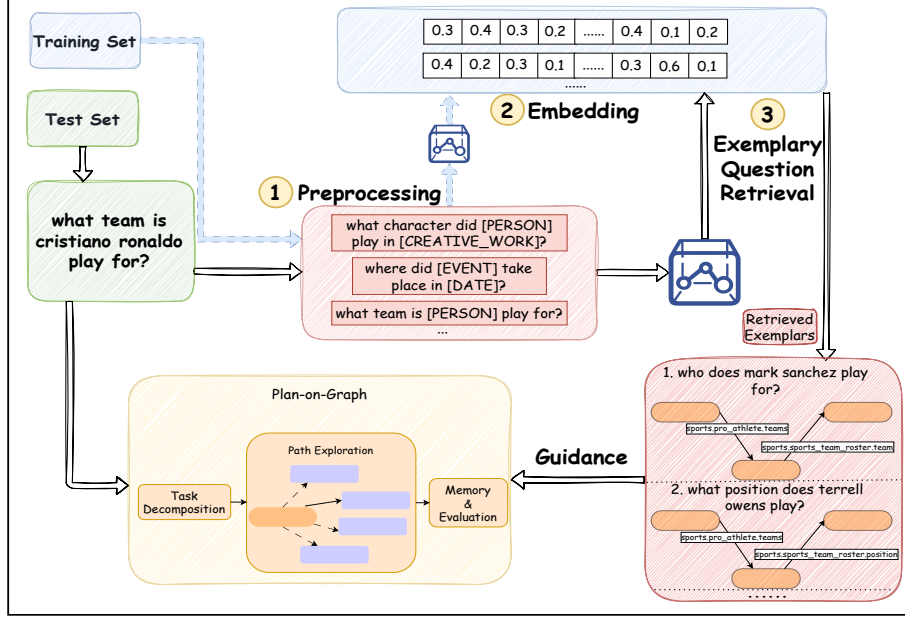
Training Set

Test Set

what team is cristiano ronaldo play for?

| 0.3 | 0.4 | 0.3 | 0.2 | ...... | 0.4 | 0.1 | 0.2 |
|---|---|---|---|---|---|---|---|
| 0.4 | 0.2 | 0.3 | 0.1 | ...... | 0.3 | 0.6 | 0.1 |

2 Embedding

3 Exemplary Question Retrieval

1 Preprocessing

what character did [PERSON] play in [CREATIVE_WORK]?

where did [EVENT] take place in [DATE]?

what team is [PERSON] play for?

...

Retrieved Exemplars

1. who does mark sanchez play for?

sports.pro_athlete.teams

sports.sports_team_roster.team

2. what position does terrell owens play?

sports.pro_athlete.teams

sports.sports_team_roster.position

......

Guidance

Plan-on-Graph

Path Exploration

Task Decomposition

Memory & Evaluation